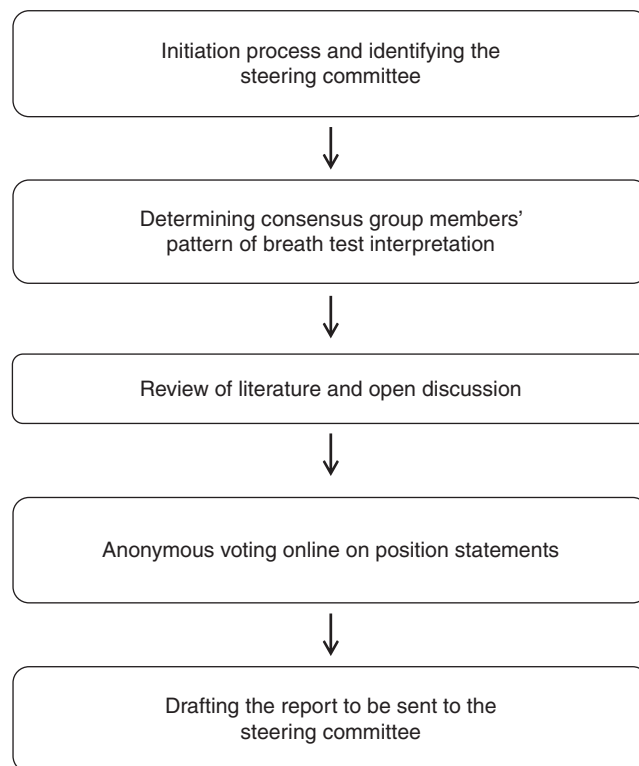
Initiation process and identifying the steering committee

Determining consensus group members' pattern of breath test interpretation

Review of literature and open discussion

Anonymous voting online on position statements

Drafting the report to be sent to the steering committee